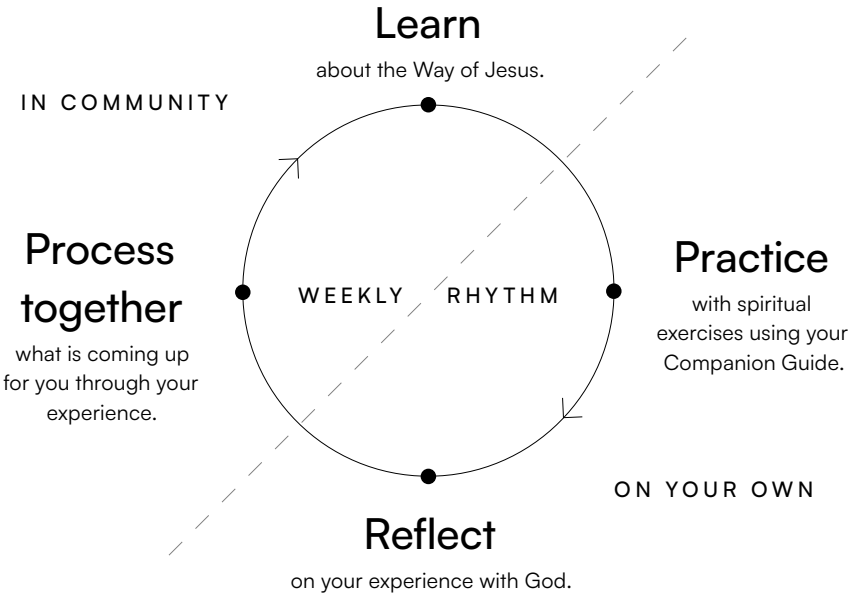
Learn
about the Way of Jesus.

IN COMMUNITY

Process together
what is coming up for you through your experience.

WEEKLY RHYTHM

Practice
with spiritual exercises using your Companion Guide.

ON YOUR OWN

Reflect
on your experience with God.